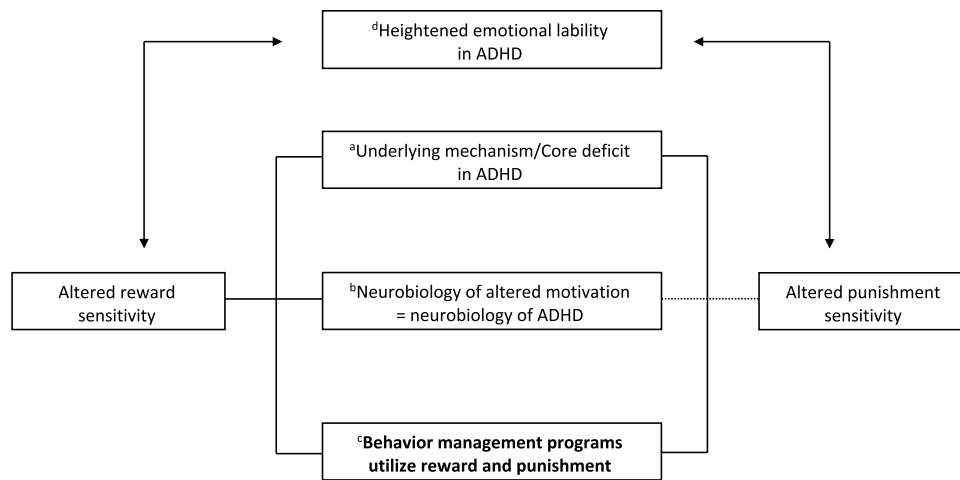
$^{d}$Heightened emotional lability in ADHD

$^{a}$Underlying mechanism/Core deficit in ADHD

Altered reward sensitivity

$^{b}$Neurobiology of altered motivation = neurobiology of ADHD

Altered punishment sensitivity

**$^{c}$Behavior management programs utilize reward and punishment**